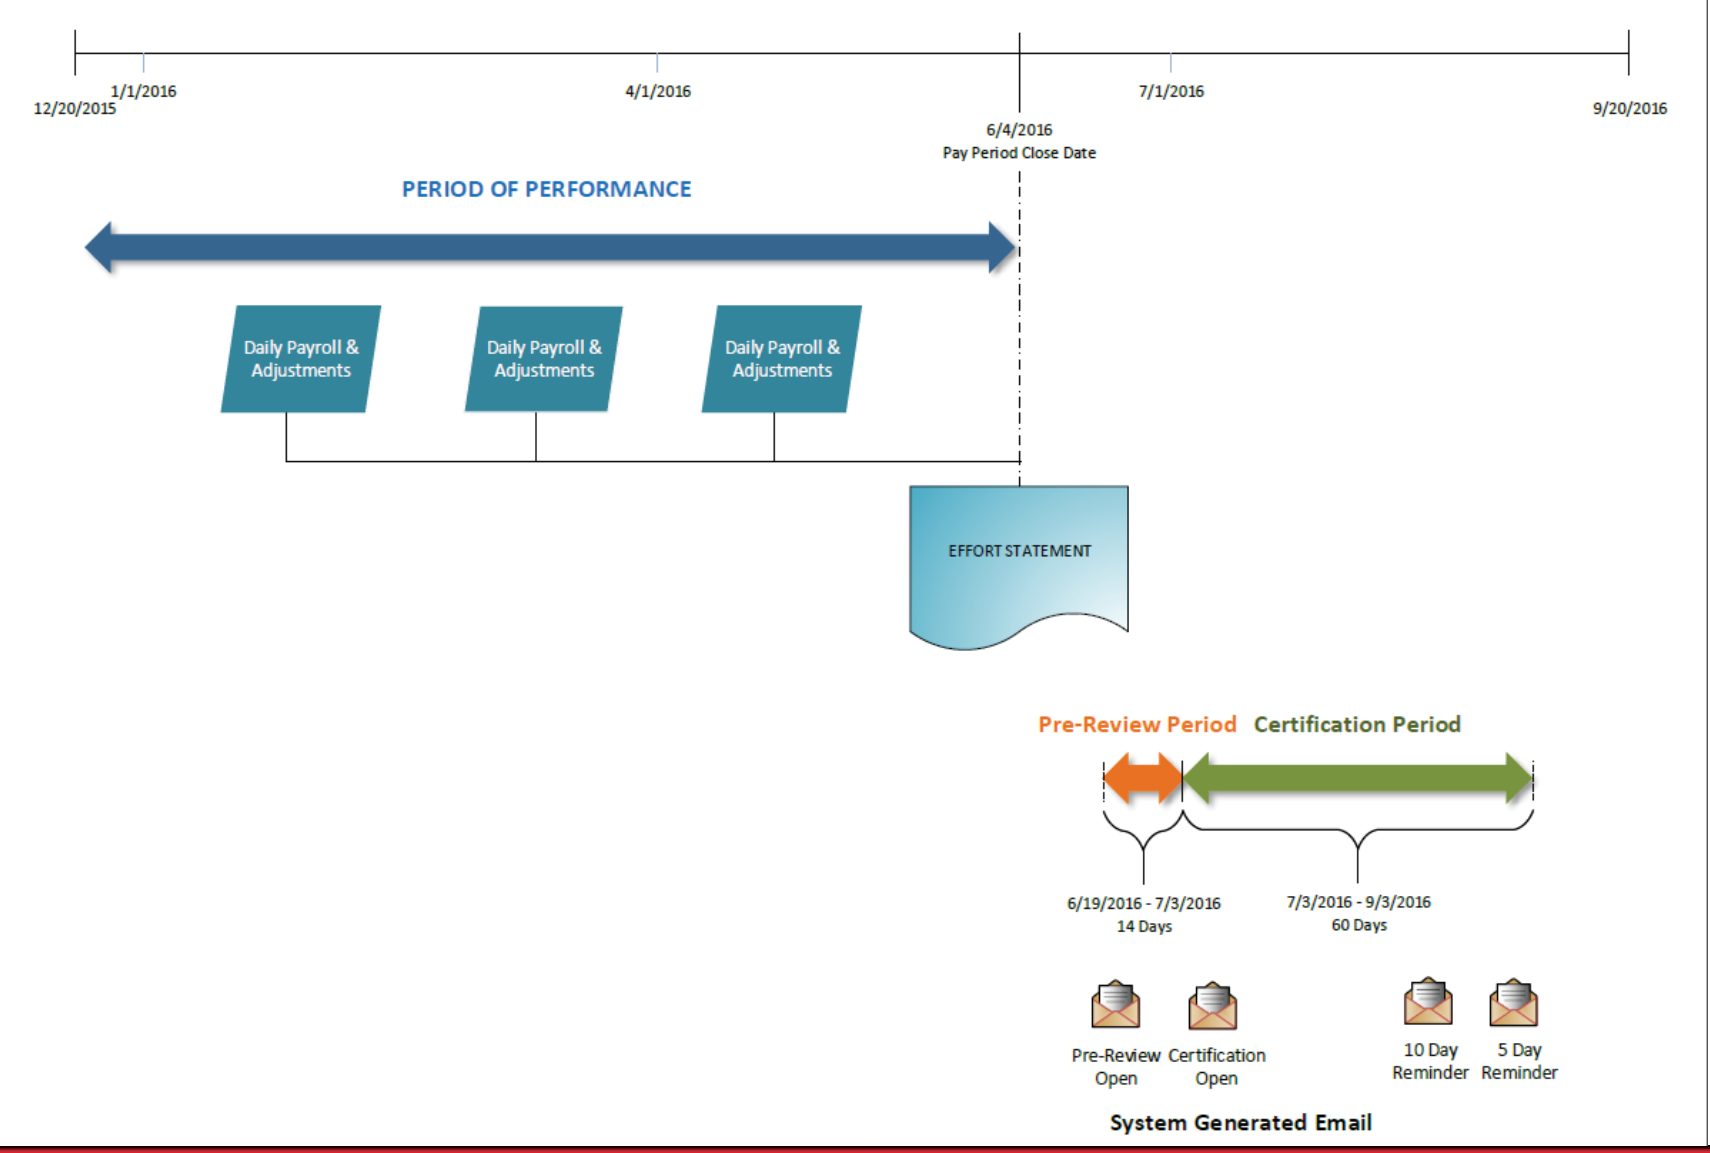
1/1/2016
12/20/2015
4/1/2016
7/1/2016
9/20/2016
6/4/2016
Pay Period Close Date

PERIOD OF PERFORMANCE

Daily Payroll & Adjustments

Daily Payroll & Adjustments

Daily Payroll & Adjustments

EFFORT STATEMENT

Pre-Review Period

Certification Period

6/19/2016 - 7/3/2016
14 Days

7/3/2016 - 9/3/2016
60 Days

Pre-Review Open

Certification Open

10 Day Reminder

5 Day Reminder

System Generated Email